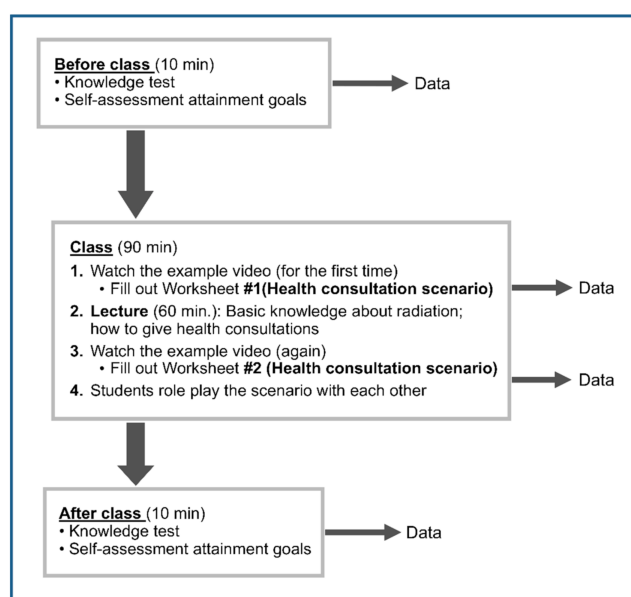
Before class (10 min)
• Knowledge test
• Self-assessment attainment goals

Data

Class (90 min)
1. Watch the example video (for the first time)
• Fill out Worksheet #1(Health consultation scenario)
2. Lecture (60 min.): Basic knowledge about radiation; how to give health consultations
3. Watch the example video (again)
• Fill out Worksheet #2 (Health consultation scenario)
4. Students role play the scenario with each other

Data

Data

After class (10 min)
• Knowledge test
• Self-assessment attainment goals

Data